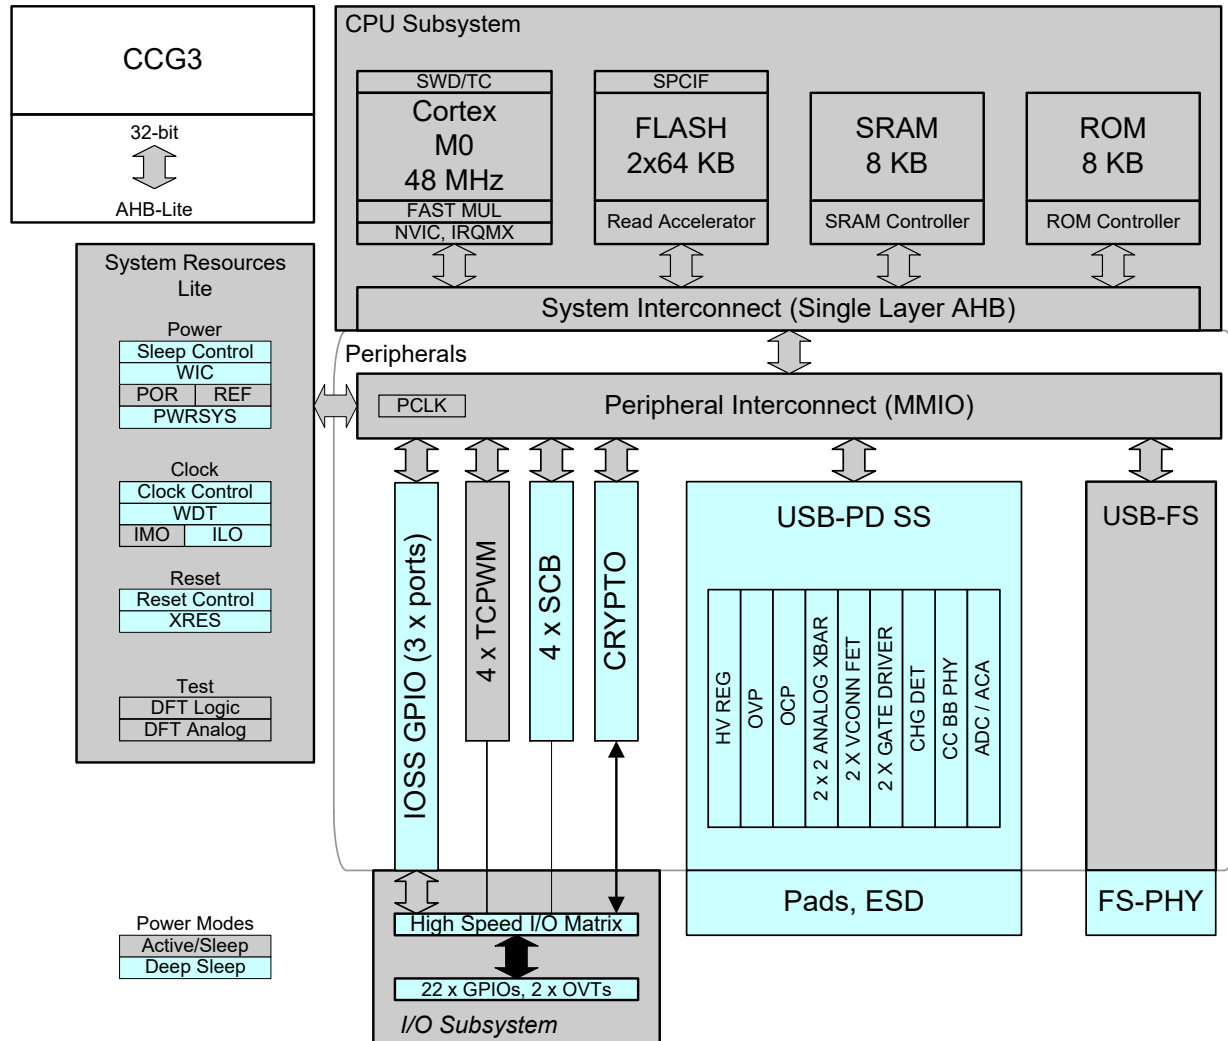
CCG3

32-bit

AHB-Lite

CPU Subsystem

SWD/TC
Cortex
M0
48 MHz
FAST MUL
NVIC, IRQMX

SPCIF
FLASH
2x64 KB
Read Accelerator

SRAM
8 KB
SRAM Controller

ROM
8 KB
ROM Controller

System Interconnect (Single Layer AHB)

System Resources Lite

Power
Sleep Control
WIC
POR
REF
PWRSYS

Clock
Clock Control
WDT
IMO
ILO

Reset
Reset Control
XRES

Test
DFT Logic
DFT Analog

Peripherals

PCLK
Peripheral Interconnect (MMIO)

IOSS GPIO (3 x ports)
4 x TCPWM
4 x SCB
CRYPTO

USB-PD SS
HV REG
OVP
OCP
2 x 2 ANALOG XBAR
2 X VCONN FET
2 X GATE DRIVER
CHG DET
CC BB PHY
ADC / ACA
Pads, ESD

USB-FS
FS-PHY

Power Modes
Active/Sleep
Deep Sleep

High Speed I/O Matrix
22 x GPIOs, 2 x OVTs
I/O Subsystem